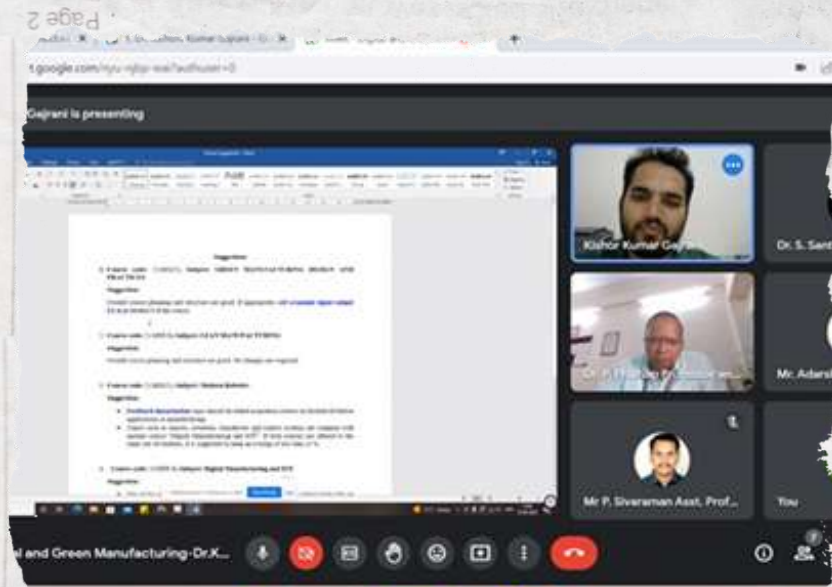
Page 2

t.google.com/

Gajrani is presenting

Suggestions

1. Course code: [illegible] Subject: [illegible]

Suggestion:

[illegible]

2. Course code: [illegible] Subject: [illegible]

Suggestion:

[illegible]

3. Course code: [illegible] Subject: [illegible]

Suggestion:

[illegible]

4. Course code: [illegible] Subject: Digital Manufacturing and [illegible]

Suggestion:

Kishor Kumar Gajr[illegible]

Dr. S. Sant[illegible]

Mr. Adars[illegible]

Mr P. Sivaraman Asst. Prof...

You

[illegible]al and Green Manufacturing-Dr.K...